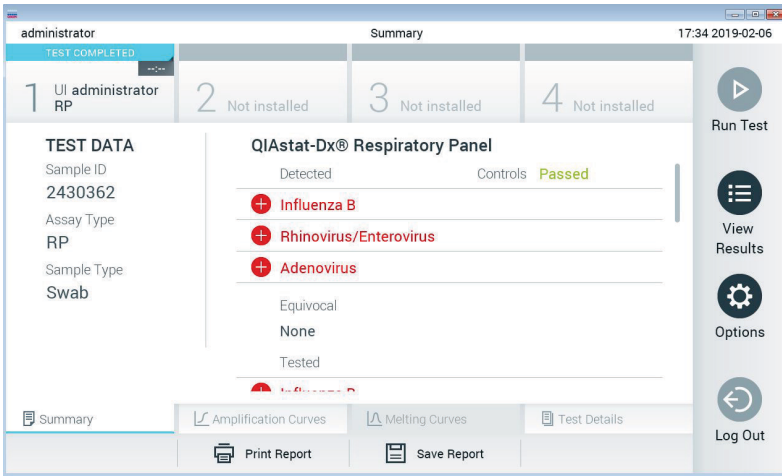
administrator Summary 17:34 2019-02-06

TEST COMPLETED
--:--
1 UI administrator RP
2 Not installed
3 Not installed
4 Not installed

Run Test

TEST DATA
Sample ID
2430362
Assay Type
RP
Sample Type
Swab

QIAstat-Dx® Respiratory Panel
Detected Controls Passed
Influenza B
Rhinovirus/Enterovirus
Adenovirus
Equivocal
None
Tested
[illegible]

View Results

Options

Summary
Amplification Curves
Melting Curves
Test Details

Log Out

Print Report
Save Report